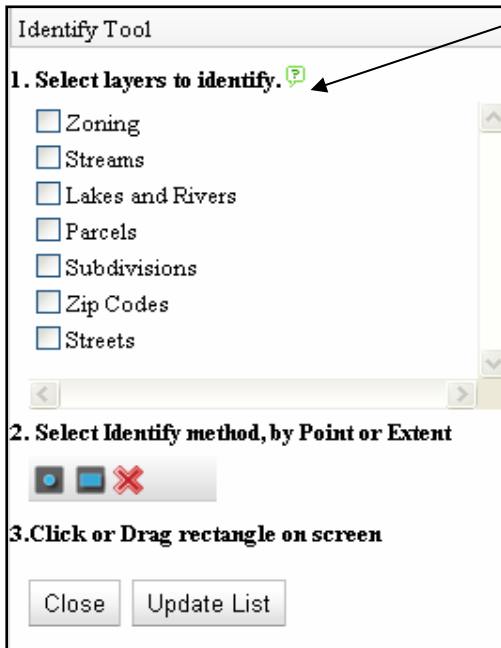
Identify Tool

1. Select layers to identify.

Zoning
Streams
Lakes and Rivers
Parcels
Subdivisions
Zip Codes
Streets

2. Select Identify method, by Point or Extent

3.Click or Drag rectangle on screen

Close Update List